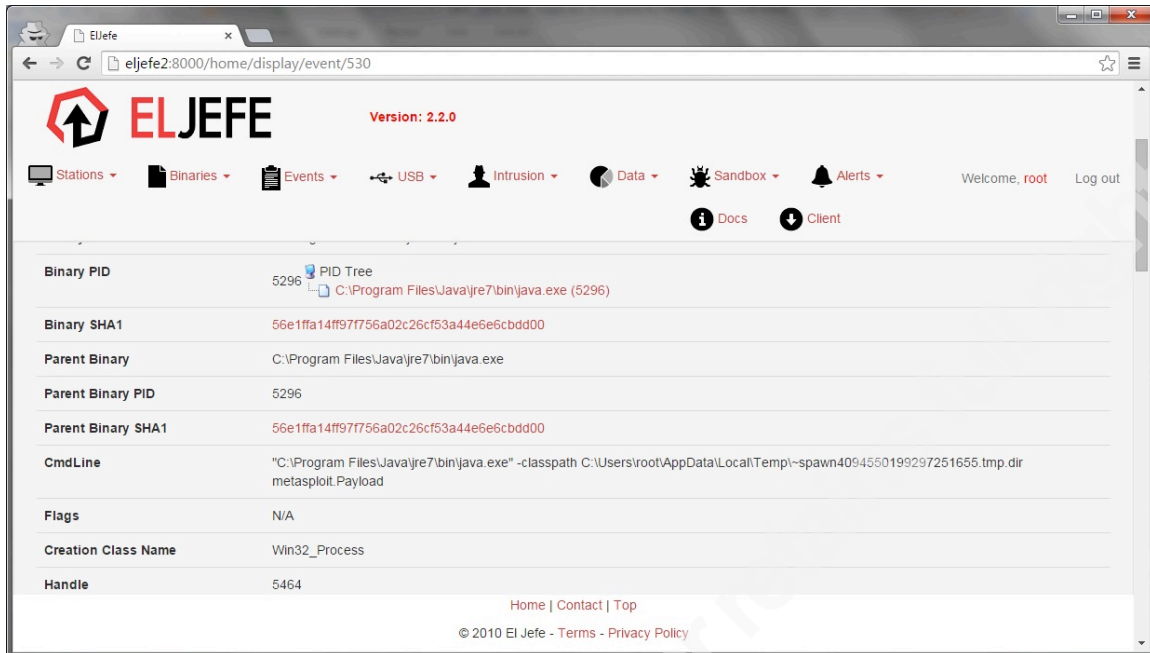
ElJefe

eljefe2:8000/home/display/event/530

ELJEFE

Version: 2.2.0

Stations ▾ Binaries ▾ Events ▾ USB ▾ Intrusion ▾ Data ▾ Sandbox ▾ Alerts ▾ Welcome, root Log out

Docs Client

| | |
|---|---|
| Binary PID | 5296 PID Tree C:\Program Files\Java\jre7\bin\java.exe (5296) |
| Binary SHA1 | 56e1ffa14ff97f756a02c26cf53a44e6e6cbdd00 |
| Parent Binary | C:\Program Files\Java\jre7\bin\java.exe |
| Parent Binary PID | 5296 |
| Parent Binary SHA1 | 56e1ffa14ff97f756a02c26cf53a44e6e6cbdd00 |
| CmdLine | "C:\Program Files\Java\jre7\bin\java.exe" -classpath C:\Users\root\AppData\Local\Temp\~spawn4094550199297251655.tmp.dir metasploit.Payload |
| Flags | N/A |
| Creation Class Name | Win32_Process |
| Handle | 5464 |

Home | Contact | Top

© 2010 El Jefe - Terms - Privacy Policy